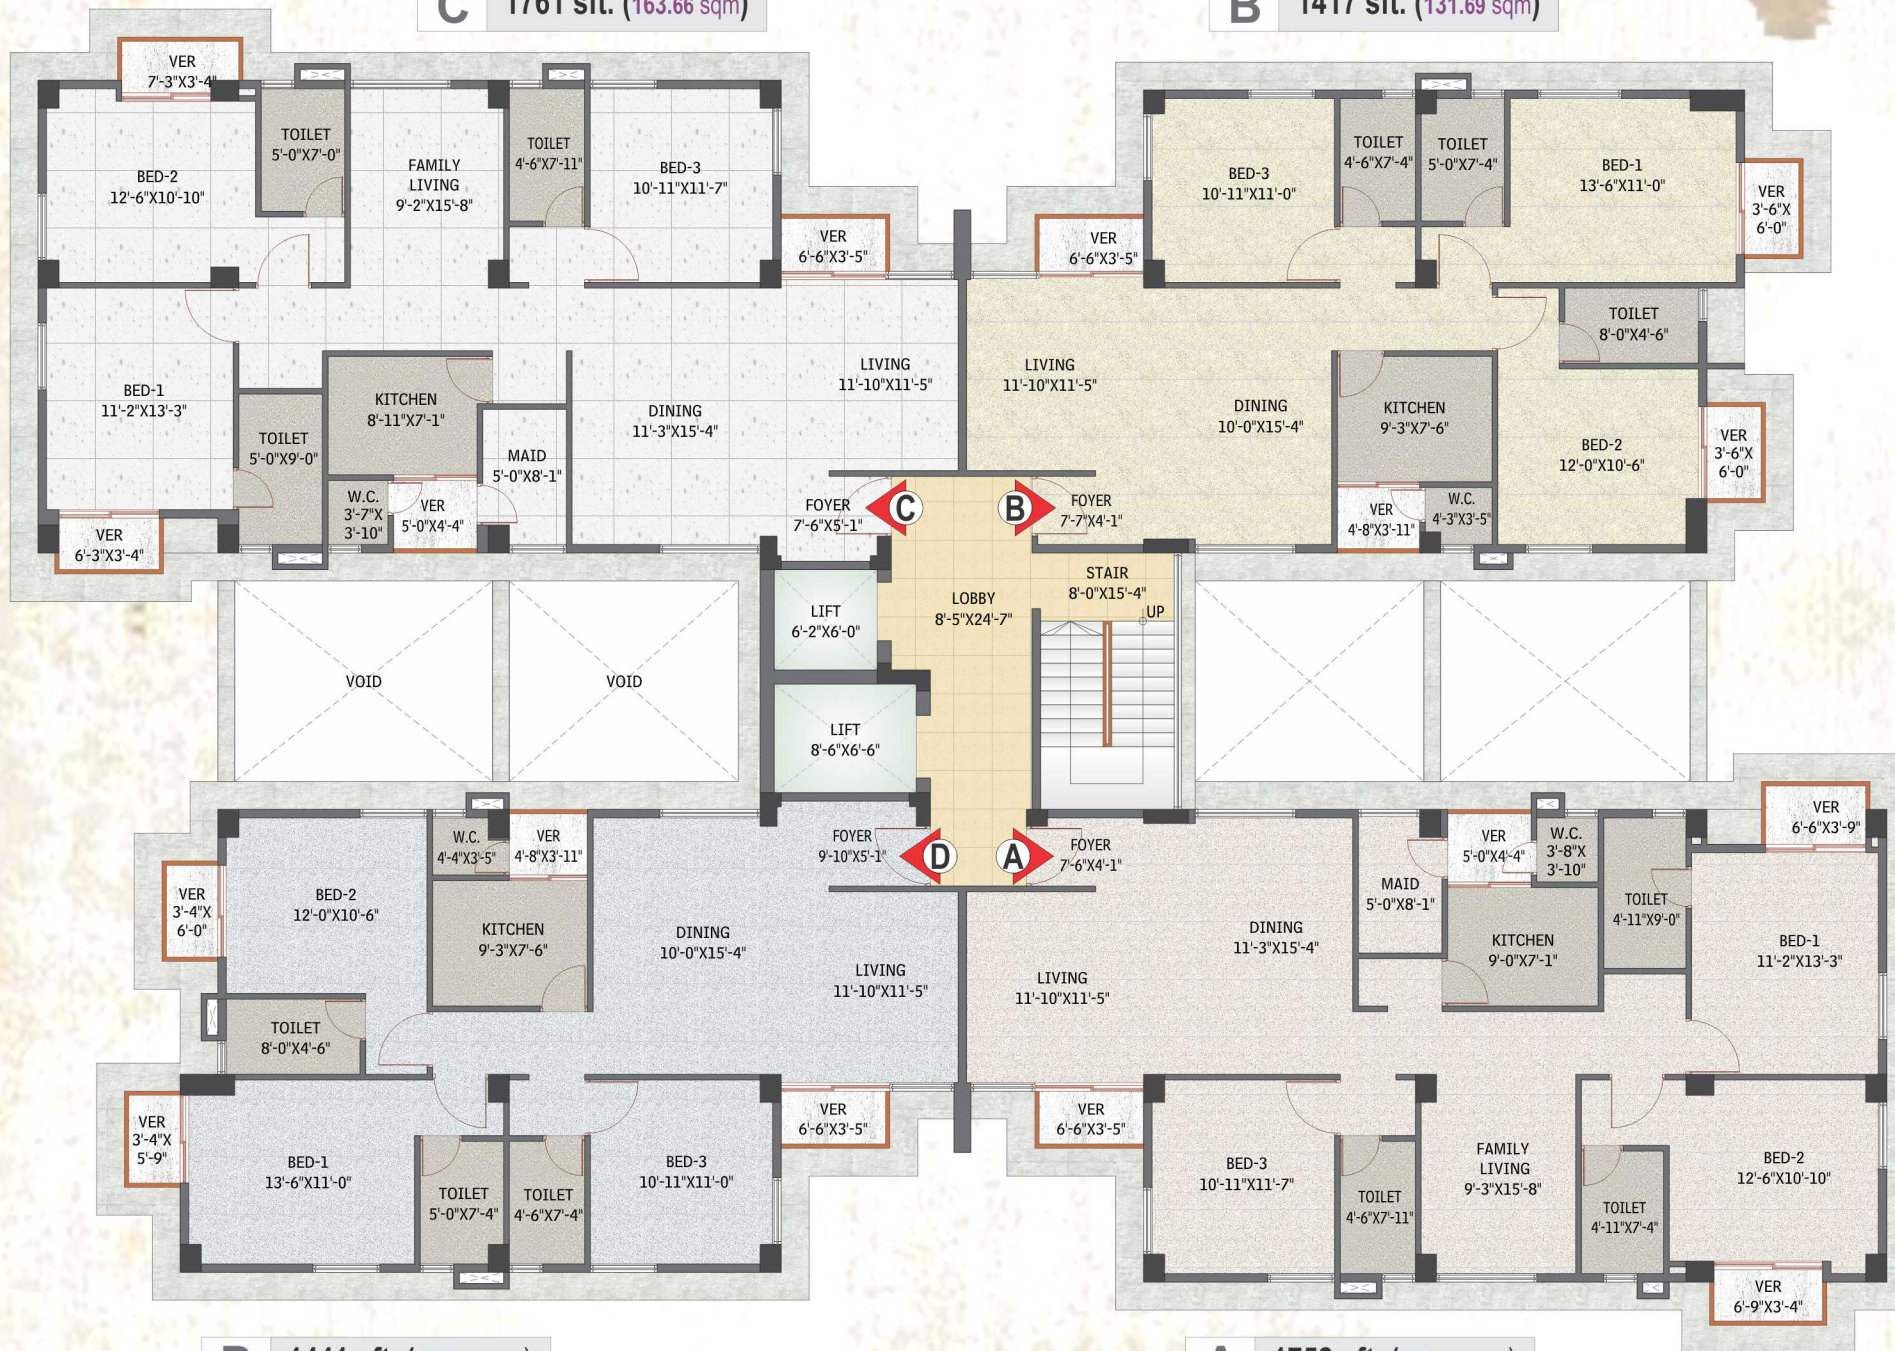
C 1761 sft. (163.66 sqm)

B 1417 sft. (131.69 sqm)

VER 7'-3"X3'-4"

TOILET 5'-0"X7'-0"

BED-2 12'-6"X10'-10"

FAMILY LIVING 9'-2"X15'-8"

TOILET 4'-6"X7'-11"

BED-3 10'-11"X11'-7"

VER 6'-6"X3'-5"

BED-1 11'-2"X13'-3"

TOILET 5'-0"X9'-0"

KITCHEN 8'-11"X7'-1"

MAID 5'-0"X8'-1"

DINING 11'-3"X15'-4"

LIVING 11'-10"X11'-5"

W.C. 3'-7"X 3'-10"

VER 5'-0"X4'-4"

VER 6'-3"X3'-4"

FOYER 7'-6"X5'-1"

VER 6'-6"X3'-5"

BED-3 10'-11"X11'-0"

TOILET 4'-6"X7'-4"

TOILET 5'-0"X7'-4"

BED-1 13'-6"X11'-0"

VER 3'-6"X 6'-0"

TOILET 8'-0"X4'-6"

LIVING 11'-10"X11'-5"

DINING 10'-0"X15'-4"

KITCHEN 9'-3"X7'-6"

BED-2 12'-0"X10'-6"

VER 3'-6"X 6'-0"

FOYER 7'-7"X4'-1"

VER 4'-8"X3'-11"

W.C. 4'-3"X3'-5"

C

B

STAIR 8'-0"X15'-4"

UP

LIFT 6'-2"X6'-0"

LOBBY 8'-5"X24'-7"

VOID

VOID

LIFT 8'-6"X6'-6"

VER 6'-6"X3'-9"

W.C. 4'-4"X3'-5"

VER 4'-8"X3'-11"

FOYER 9'-10"X5'-1"

D

A

FOYER 7'-6"X4'-1"

VER 5'-0"X4'-4"

W.C. 3'-8"X 3'-10"

VER 3'-4"X 6'-0"

BED-2 12'-0"X10'-6"

KITCHEN 9'-3"X7'-6"

DINING 10'-0"X15'-4"

LIVING 11'-10"X11'-5"

MAID 5'-0"X8'-1"

DINING 11'-3"X15'-4"

TOILET 4'-11"X9'-0"

KITCHEN 9'-0"X7'-1"

BED-1 11'-2"X13'-3"

LIVING 11'-10"X11'-5"

TOILET 8'-0"X4'-6"

VER 3'-4"X 5'-9"

BED-1 13'-6"X11'-0"

TOILET 5'-0"X7'-4"

TOILET 4'-6"X7'-4"

BED-3 10'-11"X11'-0"

VER 6'-6"X3'-5"

VER 6'-6"X3'-5"

BED-3 10'-11"X11'-7"

TOILET 4'-6"X7'-11"

FAMILY LIVING 9'-3"X15'-8"

TOILET 4'-11"X7'-4"

BED-2 12'-6"X10'-10"

VER 6'-9"X3'-4"

D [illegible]

A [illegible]